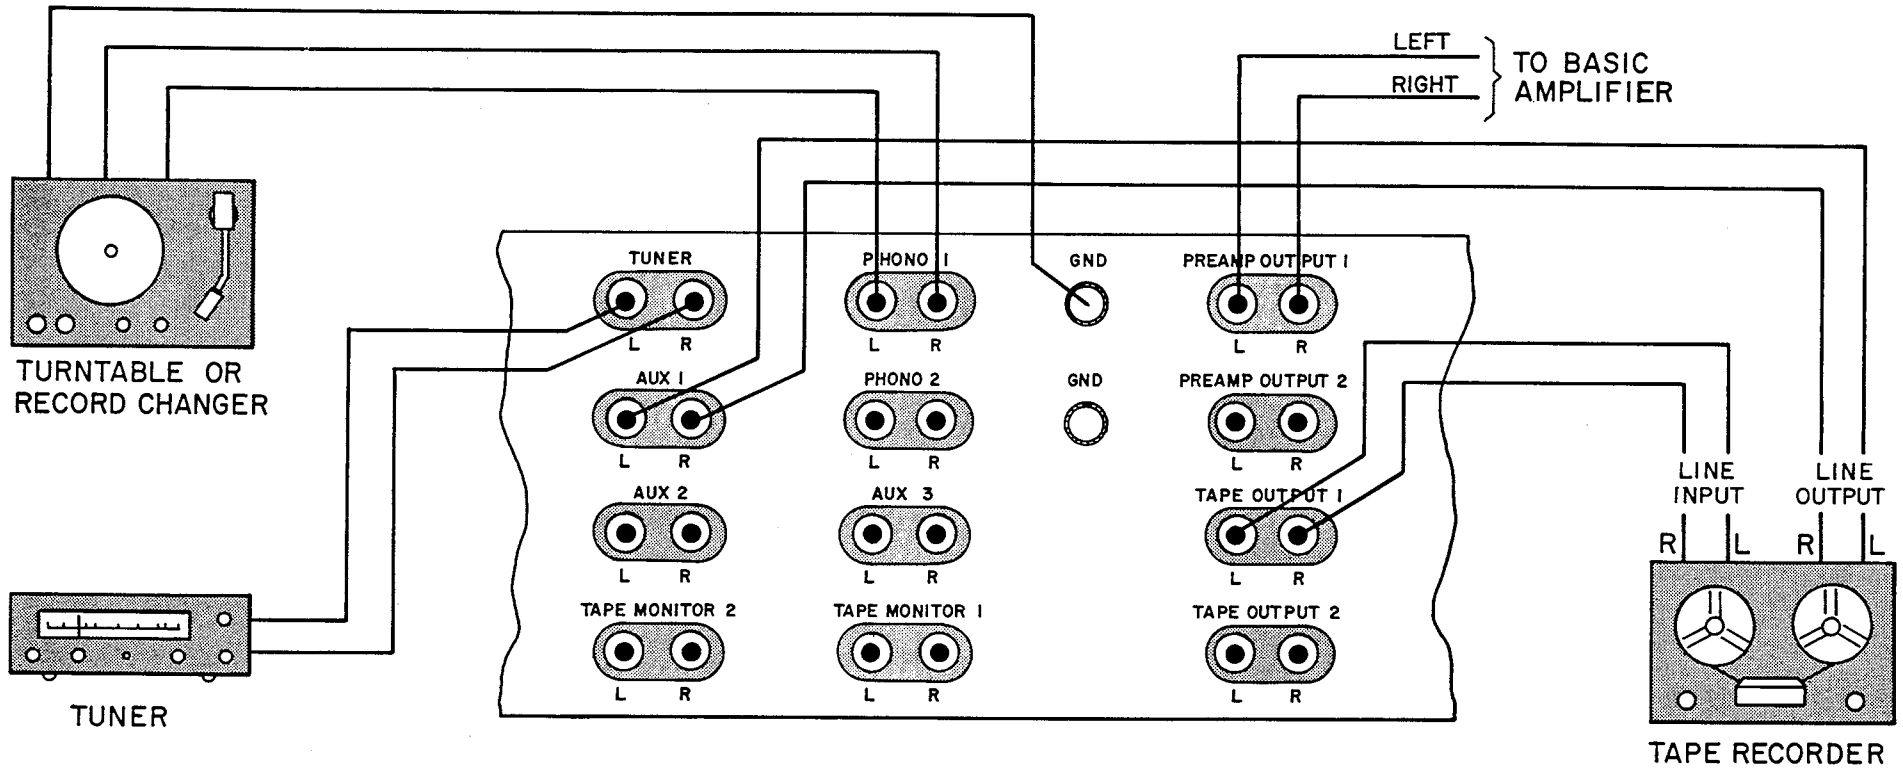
LEFT
RIGHT
TO BASIC AMPLIFIER

TURNTABLE OR RECORD CHANGER

TUNER

TUNER
L R
PHONO 1
L R
GND
PREAMP OUTPUT 1
L R

AUX 1
L R
PHONO 2
L R
GND
PREAMP OUTPUT 2
L R

AUX 2
L R
AUX 3
L R
TAPE OUTPUT 1
L R

TAPE MONITOR 2
L R
TAPE MONITOR 1
L R
TAPE OUTPUT 2
L R

LINE INPUT
R L
LINE OUTPUT
R L

TAPE RECORDER